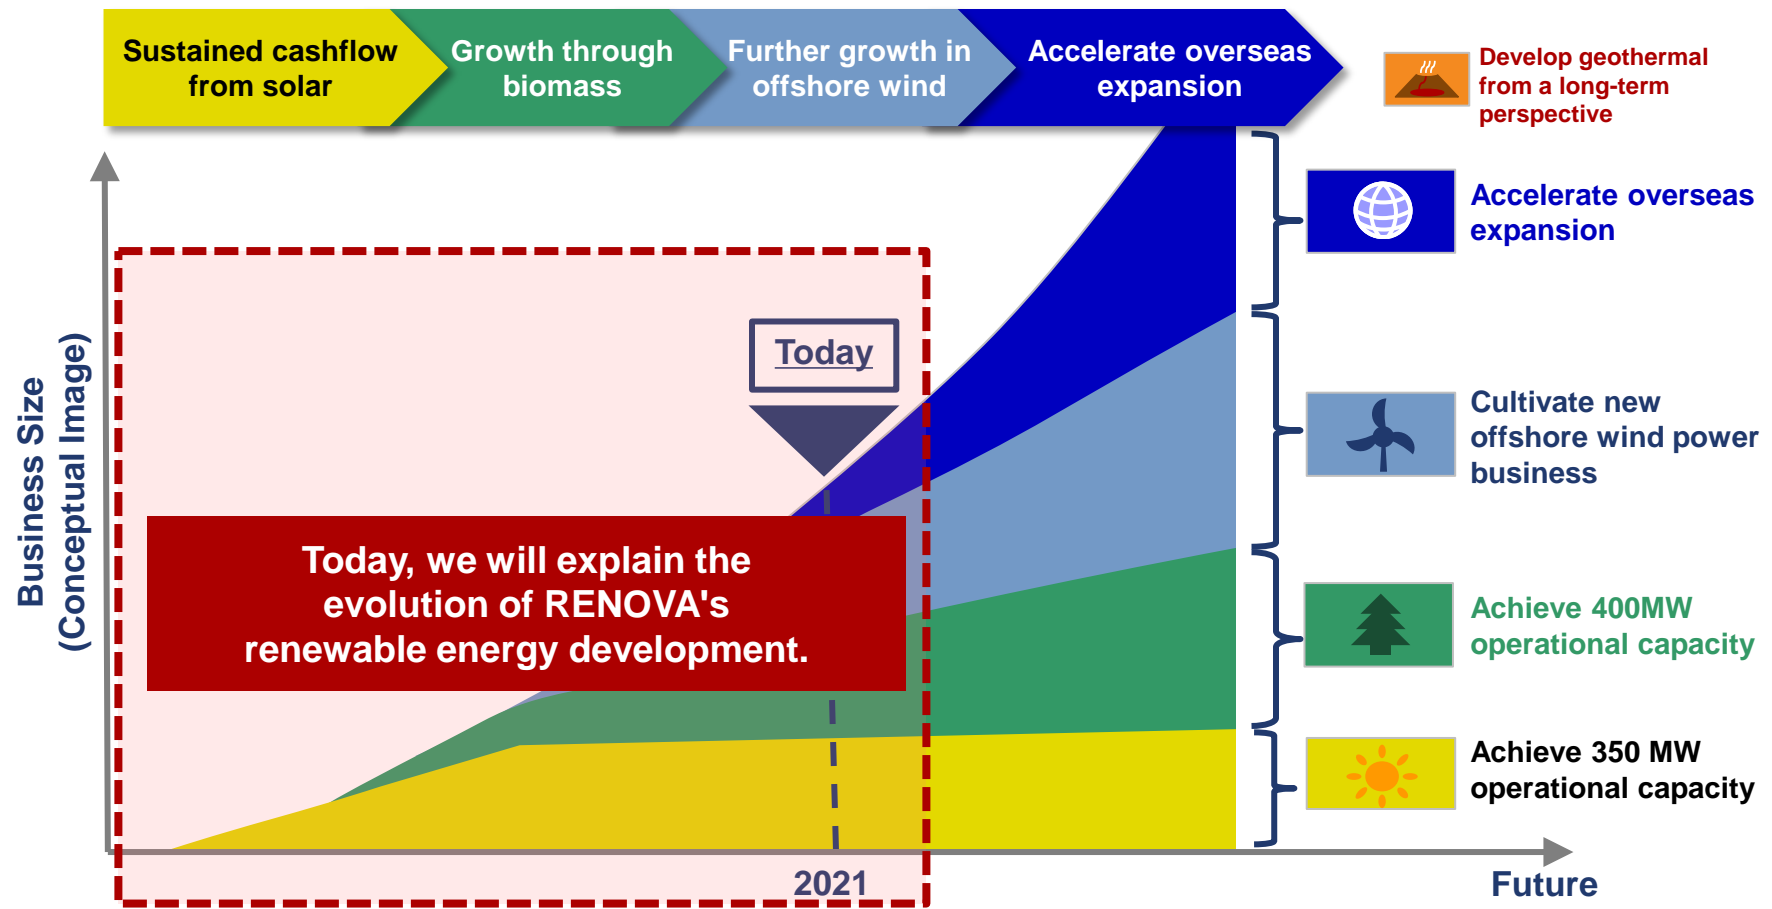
Sustained cashflow from solar

Growth through biomass

Further growth in offshore wind

Accelerate overseas expansion

Develop geothermal from a long-term perspective

Accelerate overseas expansion

Cultivate new offshore wind power business

Achieve 400MW operational capacity

Achieve 350 MW operational capacity

Business Size (Conceptual Image)

Today

Today, we will explain the evolution of RENOVA's renewable energy development.

2021

Future